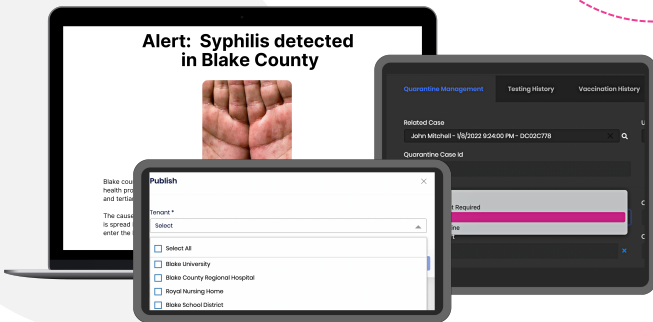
Alert: Syphilis detected in Blake County

Blake cou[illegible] health pro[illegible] and tertia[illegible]

The cause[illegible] is spread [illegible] enter the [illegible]

Quarantine Management
Testing History
Vaccination History

Related Case
John Mitchell - 1/8/2022 9:24:00 PM - DC02C778

Quarantine Case Id

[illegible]t Required
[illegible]ine

Publish

Tenant *
Select

Select All
Blake University
Blake County Regional Hospital
Royal Nursing Home
Blake School District